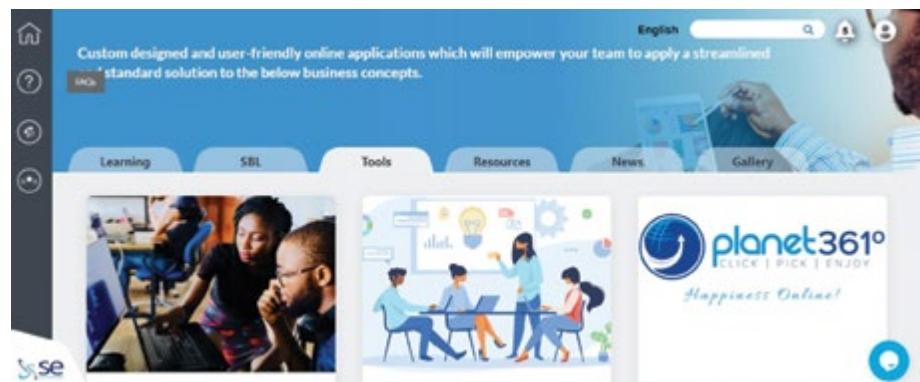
English

Custom designed and user-friendly online applications which will empower your team to apply a streamlined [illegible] standard solution to the below business concepts.

FAQs

Learning
SBL
Tools
Resources
News
Gallery

planet361°
CLICK | PICK | ENJOY
Happiness Online!

se